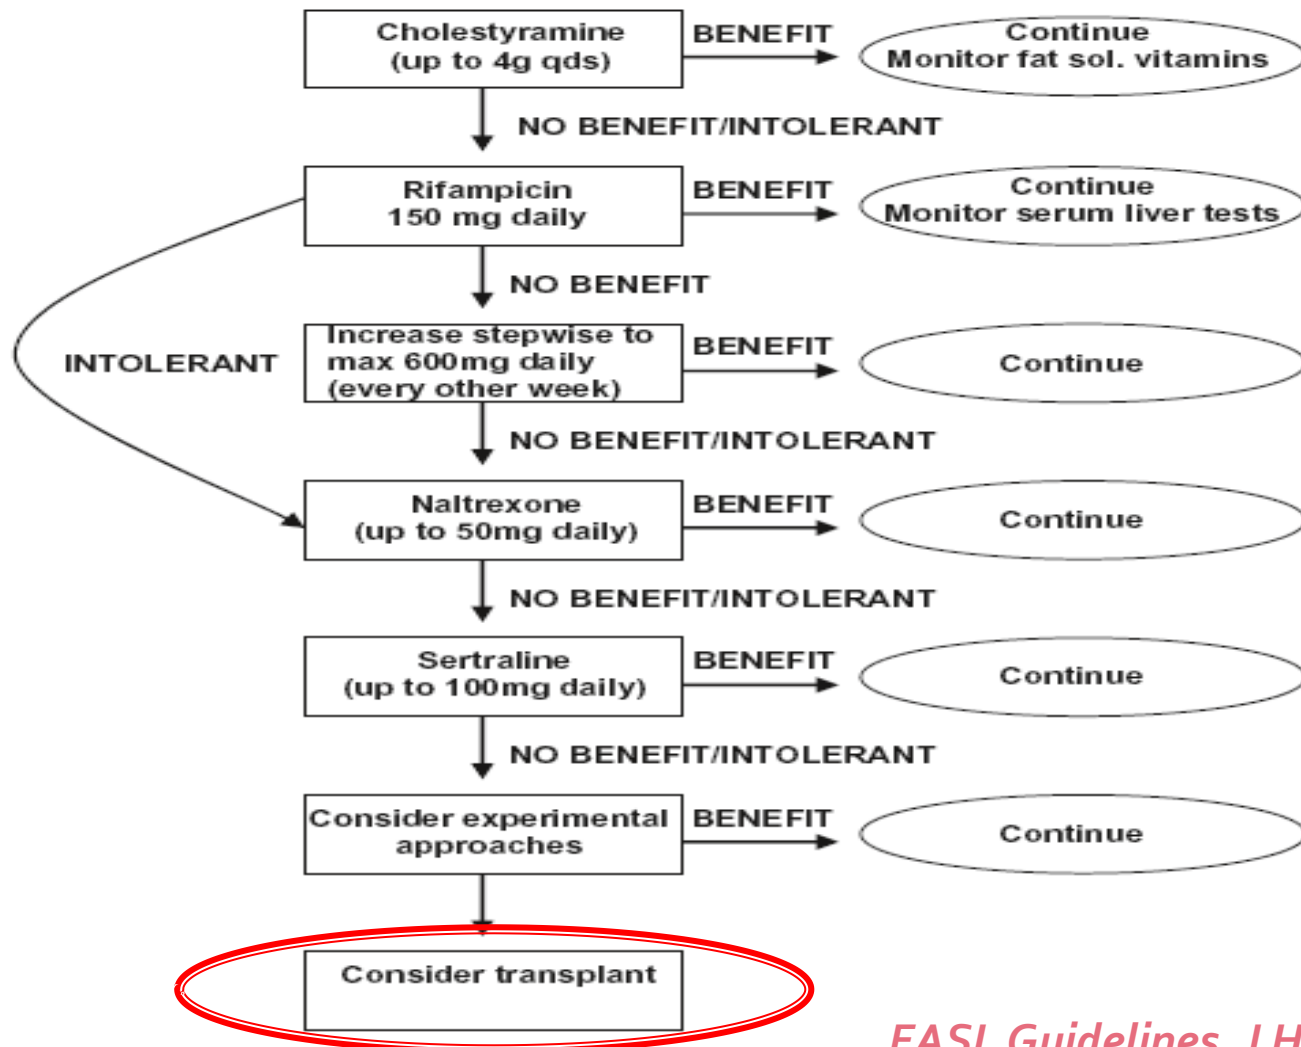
Cholestyramine (up to 4g qds)

BENEFIT

Continue Monitor fat sol. vitamins

NO BENEFIT/INTOLERANT

Rifampicin 150 mg daily

BENEFIT

Continue Monitor serum liver tests

NO BENEFIT

INTOLERANT

Increase stepwise to max 600mg daily (every other week)

BENEFIT

Continue

NO BENEFIT/INTOLERANT

Naltrexone (up to 50mg daily)

BENEFIT

Continue

NO BENEFIT/INTOLERANT

Sertraline (up to 100mg daily)

BENEFIT

Continue

NO BENEFIT/INTOLERANT

Consider experimental approaches

BENEFIT

Continue

Consider transplant

EASL Guidelines, LH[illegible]